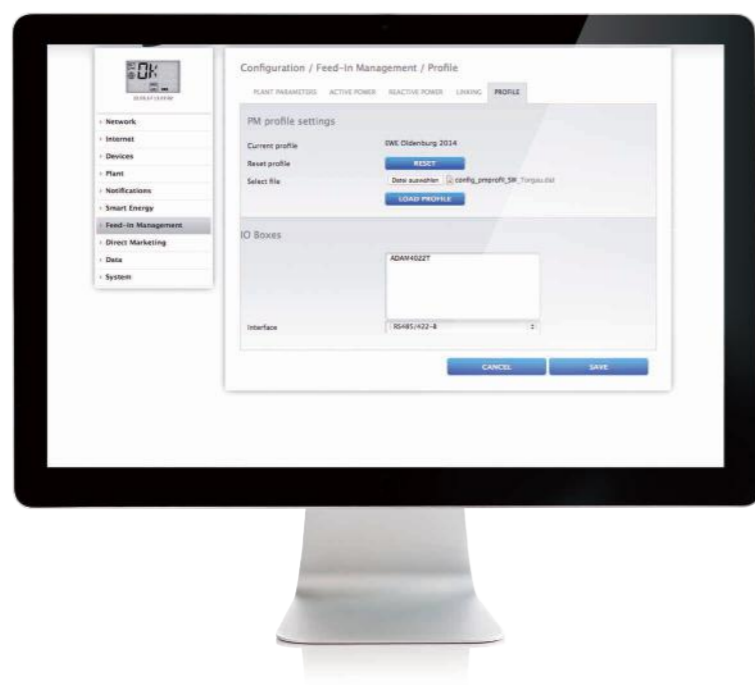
OK

Network
Internet
Devices
Plant
Notifications
Smart Energy
Feed-In Management
Direct Marketing
Data
System

Configuration / Feed-In Management / Profile

PLANT PARAMETERS ACTIVE POWER REACTIVE POWER LINKING PROFILE

PM profile settings

Current profile EWE Oldenburg 2014
Reset profile RESET
Select file Datei auswählen config_pmprofil_SW_Torgau.dat
LOAD PROFILE

IO Boxes

ADAM4022T

Interface RS485/422-B

CANCEL SAVE